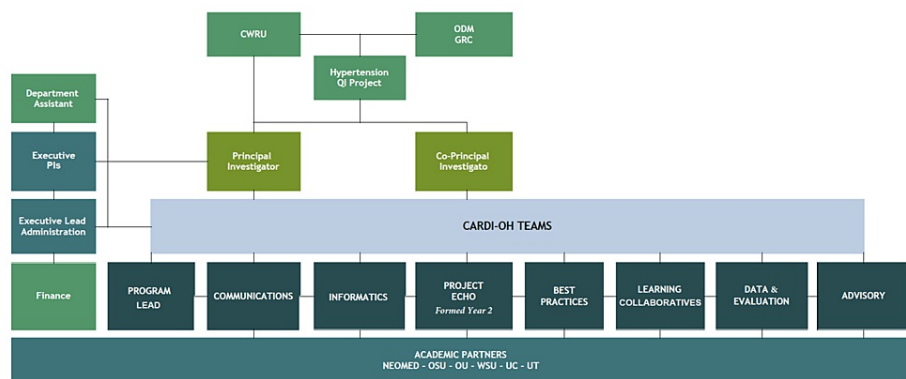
CWRU

ODM GRC

Hypertension QI Project

Department Assistant

Executive PIs

Executive Lead Administration

Finance

Principal Investigator

Co-Principal Investigato

CARDI-OH TEAMS

PROGRAM LEAD

COMMUNICATIONS

INFORMATICS

PROJECT ECHO
Formed Year 2

BEST PRACTICES

LEARNING COLLABORATIVES

DATA & EVALUATION

ADVISORY

ACADEMIC PARTNERS
NEOMED - OSU - OU - WSU - UC - UT